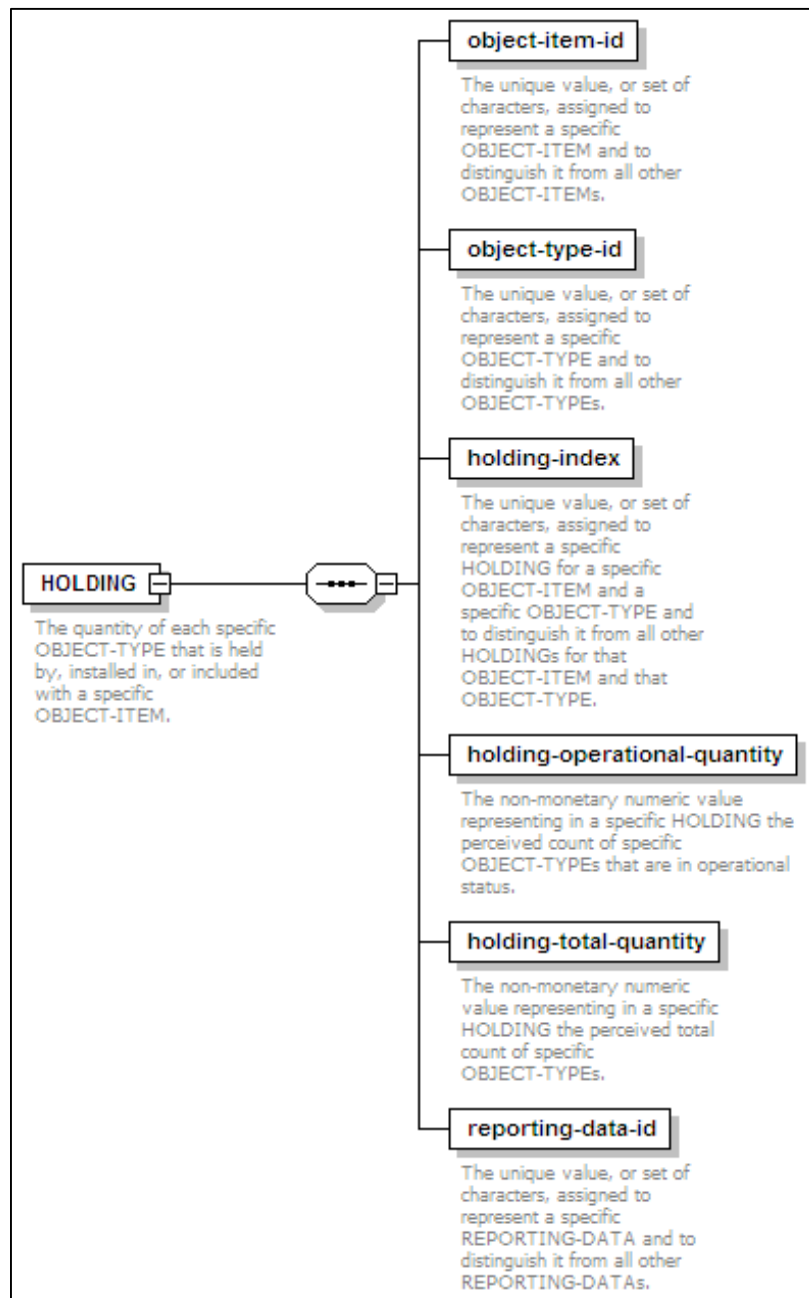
HOLDING

The quantity of each specific OBJECT-TYPE that is held by, installed in, or included with a specific OBJECT-ITEM.

object-item-id

The unique value, or set of characters, assigned to represent a specific OBJECT-ITEM and to distinguish it from all other OBJECT-ITEMs.

object-type-id

The unique value, or set of characters, assigned to represent a specific OBJECT-TYPE and to distinguish it from all other OBJECT-TYPEs.

holding-index

The unique value, or set of characters, assigned to represent a specific HOLDING for a specific OBJECT-ITEM and a specific OBJECT-TYPE and to distinguish it from all other HOLDINGs for that OBJECT-ITEM and that OBJECT-TYPE.

holding-operational-quantity

The non-monetary numeric value representing in a specific HOLDING the perceived count of specific OBJECT-TYPEs that are in operational status.

holding-total-quantity

The non-monetary numeric value representing in a specific HOLDING the perceived total count of specific OBJECT-TYPEs.

reporting-data-id

The unique value, or set of characters, assigned to represent a specific REPORTING-DATA and to distinguish it from all other REPORTING-DATAs.